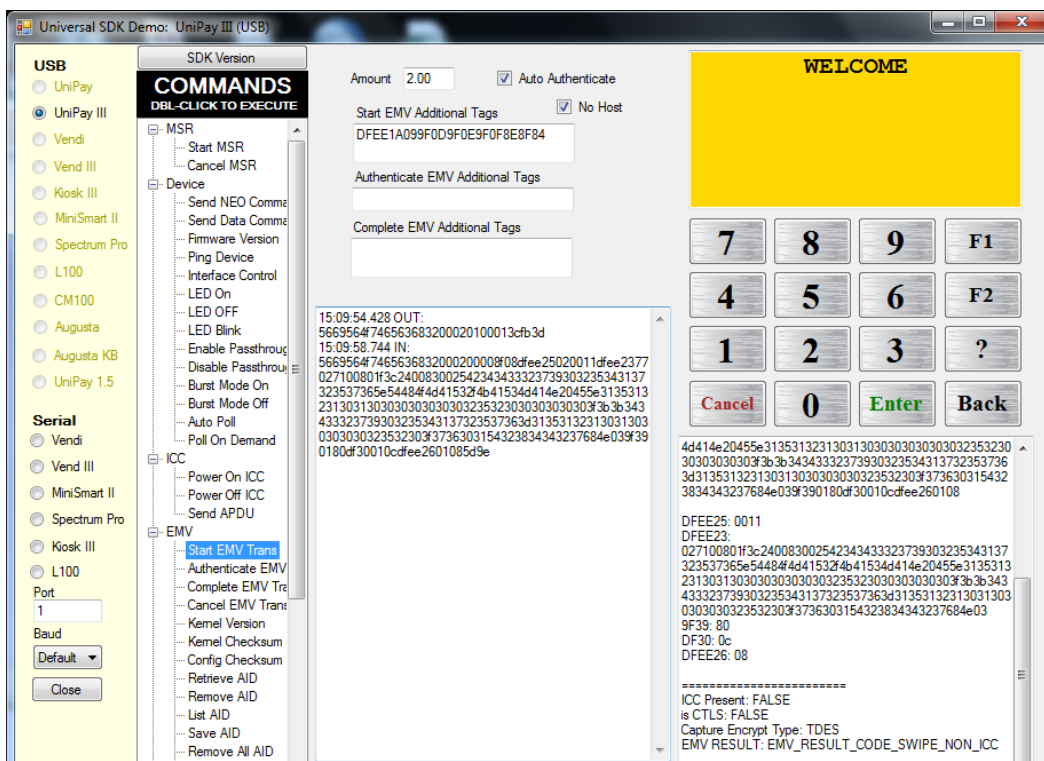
Universal SDK Demo: UniPay III (USB)

USB
UniPay
UniPay III
Vendi
Vend III
Kiosk III
MiniSmart II
Spectrum Pro
L100
CM100
Augusta
Augusta KB
UniPay 1.5

Serial
Vendi
Vend III
MiniSmart II
Spectrum Pro
Kiosk III
L100
Port
1
Baud
Default
Close

SDK Version
COMMANDS
DBL-CLICK TO EXECUTE
MSR
Start MSR
Cancel MSR
Device
Send NEO Comma
Send Data Comma
Firmware Version
Ping Device
Interface Control
LED On
LED OFF
LED Blink
Enable Passthroug
Disable Passthrou
Burst Mode On
Burst Mode Off
Auto Poll
Poll On Demand
ICC
Power On ICC
Power Off ICC
Send APDU
EMV
Start EMV Trans
Authenticate EMV
Complete EMV Tra
Cancel EMV Trans
Kernel Version
Kernel Checksum
Config Checksum
Retrieve AID
Remove AID
List AID
Save AID
Remove All AID

Amount 2.00
Auto Authenticate
No Host
Start EMV Additional Tags
DFEE1A099F0D9F0E9F0F8E8F84
Authenticate EMV Additional Tags
Complete EMV Additional Tags

15:09:54.428 OUT:
5669564f7465636832000201000013cfb3d
15:09:58.744 IN:
5669564f7465636832000200008f08dfee25020011dfee2377027100801f3c2400830025423433323739303235343137323537365e54484f4d41532f4b41534d414e20455e3135313231303130303030303030323532303030303303f3b3b3434333237393032353431373235373363d3135313231303130303030303032353230303f37363031543238343437684e039f390180df30010cdfee2601085d9e

WELCOME

7 8 9 F1
4 5 6 F2
1 2 3 ?
Cancel 0 Enter Back

4d414e20455e3135313231303130303030303030323532303030303303f3b3b3434333237393032353431373235373363d313531323130313030303030323532303f37363031543238343437684e039f390180df30010cdfee260108

DFEE25: 0011
DFEE23:
027100801f3c2400830025423433323739303235343137323537365e54484f4d41532f4b41534d414e20455e3135313231303130303030303030323532303030303303f3b3b34343332373930323534313732353736 3d313531323130313030303030323532303f37363031543238343437684e03
9F39: 80
DF30: 0c
DFEE26: 08

========================
ICC Present: FALSE
is CTLS: FALSE
Capture Encrypt Type: TDES
EMV RESULT: EMV_RESULT_CODE_SWIPE_NON_ICC